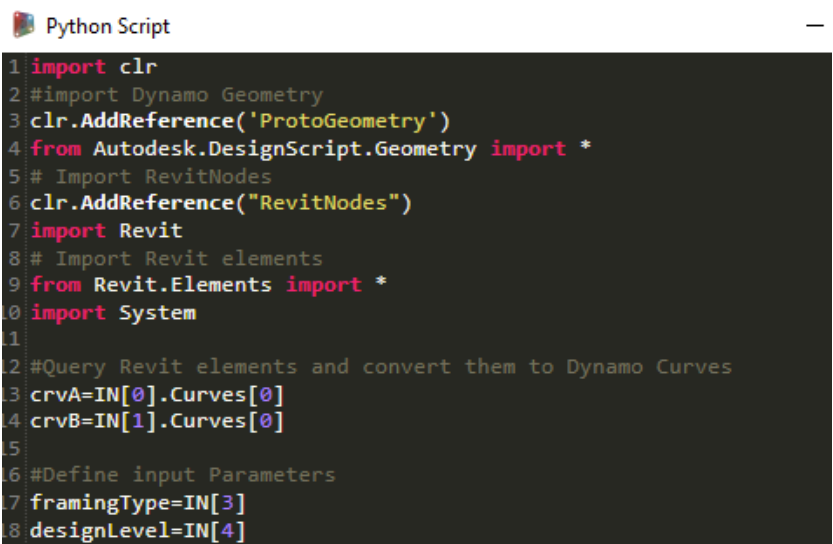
Python Script

1 import clr
2 #import Dynamo Geometry
3 clr.AddReference('ProtoGeometry')
4 from Autodesk.DesignScript.Geometry import *
5 # Import RevitNodes
6 clr.AddReference("RevitNodes")
7 import Revit
8 # Import Revit elements
9 from Revit.Elements import *
10 import System
11
12 #Query Revit elements and convert them to Dynamo Curves
13 crvA=IN[0].Curves[0]
14 crvB=IN[1].Curves[0]
15
16 #Define input Parameters
17 framingType=IN[3]
18 designLevel=IN[4]